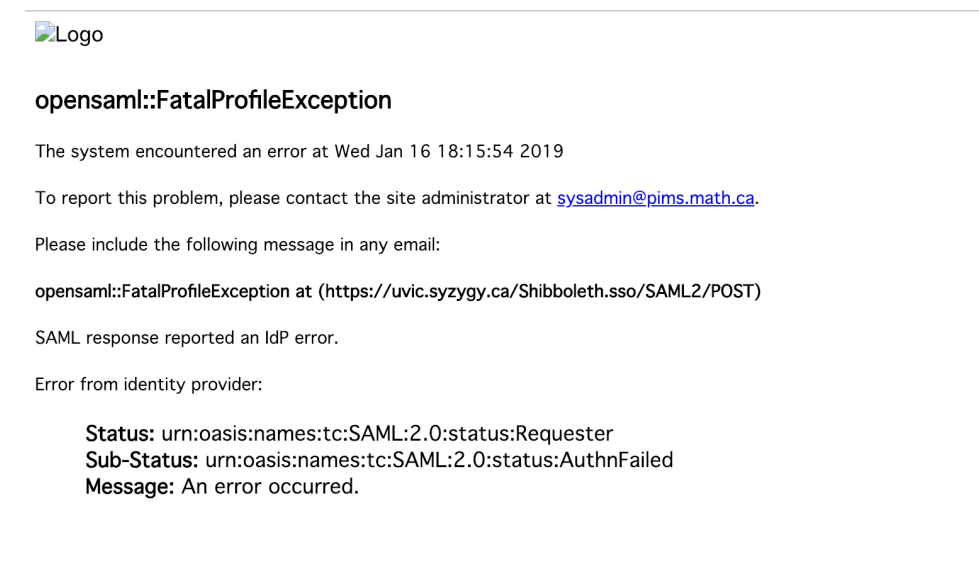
Logo

opensaml::FatalProfileException

The system encountered an error at Wed Jan 16 18:15:54 2019

To report this problem, please contact the site administrator at sysadmin@pims.math.ca.

Please include the following message in any email:

opensaml::FatalProfileException at (https://uvic.syzygy.ca/Shibboleth.sso/SAML2/POST)

SAML response reported an IdP error.

Error from identity provider:

Status: urn:oasis:names:tc:SAML:2.0:status:Requester
Sub-Status: urn:oasis:names:tc:SAML:2.0:status:AuthnFailed
Message: An error occurred.